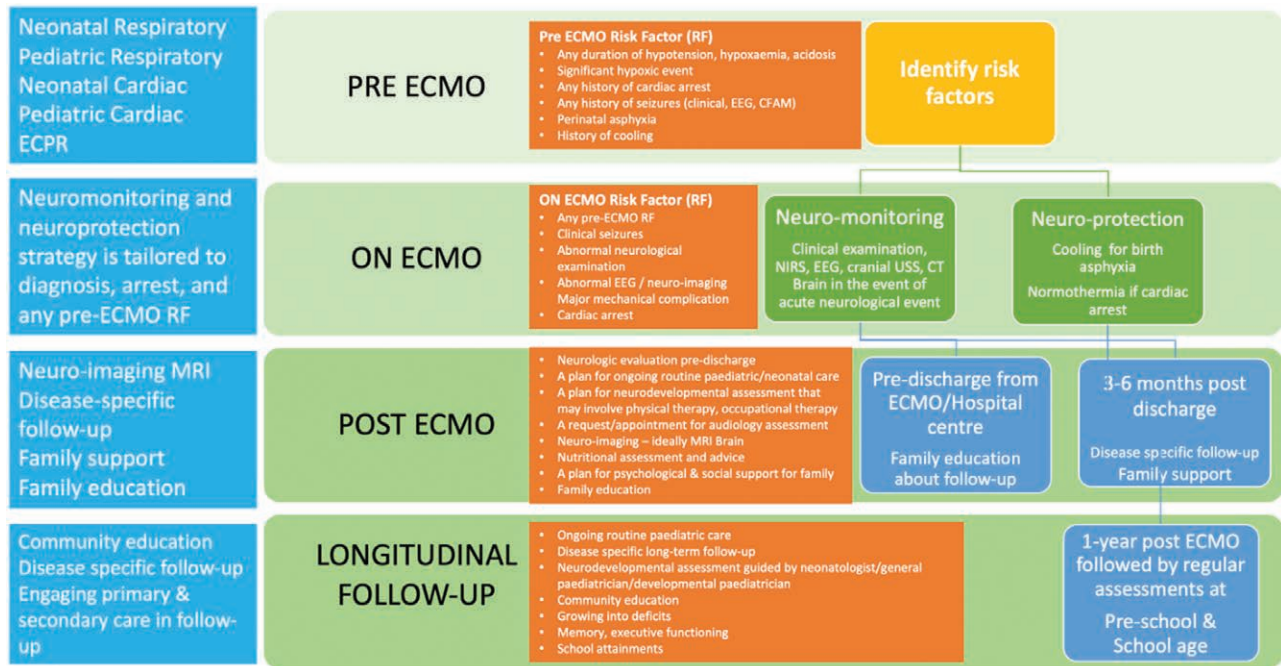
Neonatal Respiratory
Pediatric Respiratory
Neonatal Cardiac
Pediatric Cardiac
ECPR

PRE ECMO

Pre ECMO Risk Factor (RF)
• Any duration of hypotension, hypoxaemia, acidosis
• Significant hypoxic event
• Any history of cardiac arrest
• Any history of seizures (clinical, EEG, CFAM)
• Perinatal asphyxia
• History of cooling

Identify risk factors

Neuromonitoring and neuroprotection strategy is tailored to diagnosis, arrest, and any pre-ECMO RF

ON ECMO

ON ECMO Risk Factor (RF)
• Any pre-ECMO RF
• Clinical seizures
• Abnormal neurological examination
• Abnormal EEG / neuro-imaging Major mechanical complication
• Cardiac arrest

Neuro-monitoring
Clinical examination, NIRS, EEG, cranial USS, CT Brain in the event of acute neurological event

Neuro-protection
Cooling for birth asphyxia
Normothermia if cardiac arrest

Neuro-imaging MRI
Disease-specific follow-up
Family support
Family education

POST ECMO

• Neurologic evaluation pre-discharge
• A plan for ongoing routine paediatric/neonatal care
• A plan for neurodevelopmental assessment that may involve physical therapy, occupational therapy
• A request/appointment for audiology assessment
• Neuro-imaging – ideally MRI Brain
• Nutritional assessment and advice
• A plan for psychological & social support for family
• Family education

Pre-discharge from ECMO/Hospital centre
Family education about follow-up

3-6 months post discharge
Disease specific follow-up
Family support

Community education
Disease specific follow-up
Engaging primary & secondary care in follow-up

LONGITUDINAL FOLLOW-UP

• Ongoing routine paediatric care
• Disease specific long-term follow-up
• Neurodevelopmental assessment guided by neonatologist/general paediatrician/developmental paediatrician
• Community education
• Growing into deficits
• Memory, executive functioning
• School attainments

1-year post ECMO followed by regular assessments at
Pre-school & School age